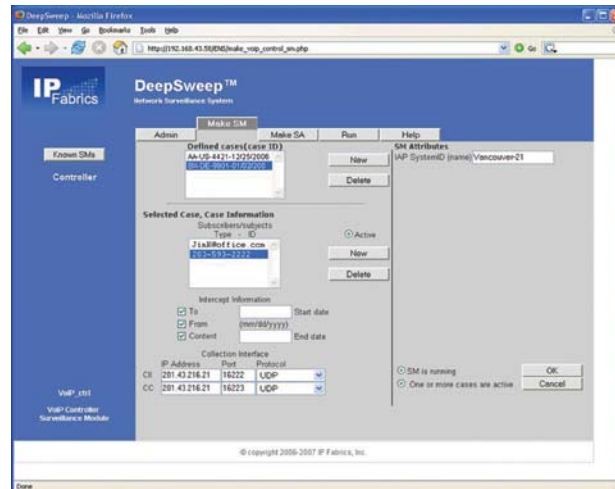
DeepSweep - Mozilla Firefox
File Edit View Go Bookmarks Tools Help
http://192.168.43.58/ENG/make_voip_control_sm.php

IP Fabrics

DeepSweep™
Network Surveillance System

Make SM
Admin
Make SA
Run
Help

Known SMs
Controller

Defined cases(case ID)
AA-US-4421-12/29/2006
BI-DE-9901-01/02/200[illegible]
New
Delete

SM Attributes
IAP SystemID (name) Vancouver-21

Selected Case, Case Information
Subscribers/subjects
Type - ID
Jim@office.com
203-593-2222
Active
New
Delete

Intercept Information
To
Start date
From
(mm/dd/yyyy)
Content
End date

Collection Interface
IP Address Port Protocol
CII 281.43.216.21 16222 UDP
CC 281.43.216.21 16223 UDP

SM is running
One or more cases are active
OK
Cancel

VoIP_ctrl
VoIP Controller
Surveillance Module

© copyright 2006-2007 IP Fabrics, Inc.

Done